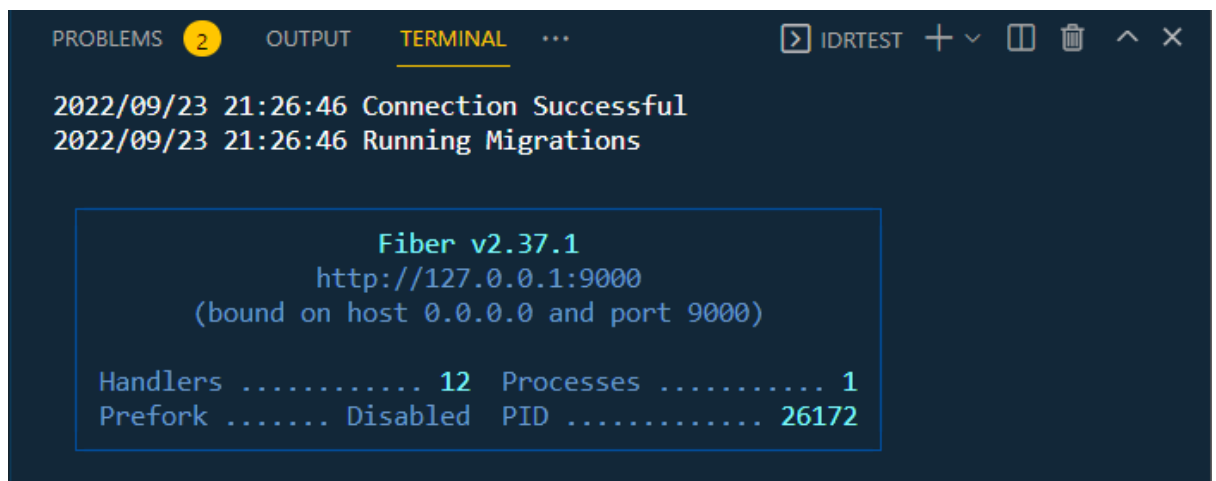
PROBLEMS 2 OUTPUT TERMINAL ··· IDRTEST

2022/09/23 21:26:46 Connection Successful
2022/09/23 21:26:46 Running Migrations

Fiber v2.37.1
http://127.0.0.1:9000
(bound on host 0.0.0.0 and port 9000)

Handlers ............ 12 Processes ........... 1
Prefork ....... Disabled PID ............ 26172